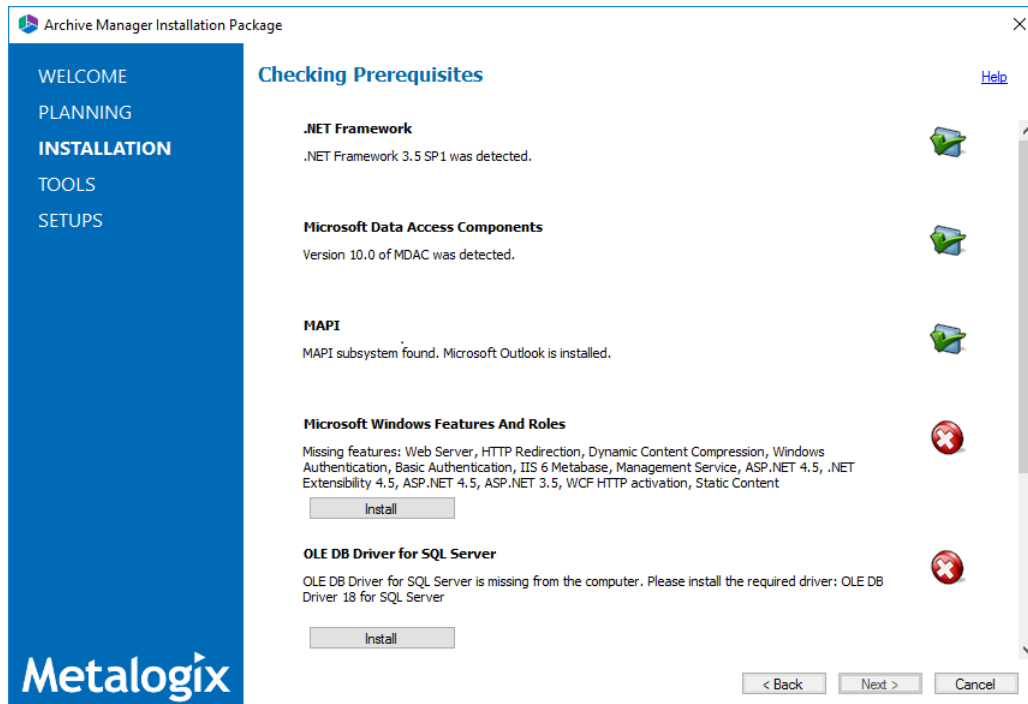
Archive Manager Installation Package

WELCOME
PLANNING
INSTALLATION
TOOLS
SETUPS

Checking Prerequisites

Help

.NET Framework
.NET Framework 3.5 SP1 was detected.

Microsoft Data Access Components
Version 10.0 of MDAC was detected.

MAPI
MAPI subsystem found. Microsoft Outlook is installed.

Microsoft Windows Features And Roles
Missing features: Web Server, HTTP Redirection, Dynamic Content Compression, Windows Authentication, Basic Authentication, IIS 6 Metabase, Management Service, ASP.NET 4.5, .NET Extensibility 4.5, ASP.NET 4.5, ASP.NET 3.5, WCF HTTP activation, Static Content

Install

OLE DB Driver for SQL Server
OLE DB Driver for SQL Server is missing from the computer. Please install the required driver: OLE DB Driver 18 for SQL Server

Install

Metalogix

< Back
Next >
Cancel